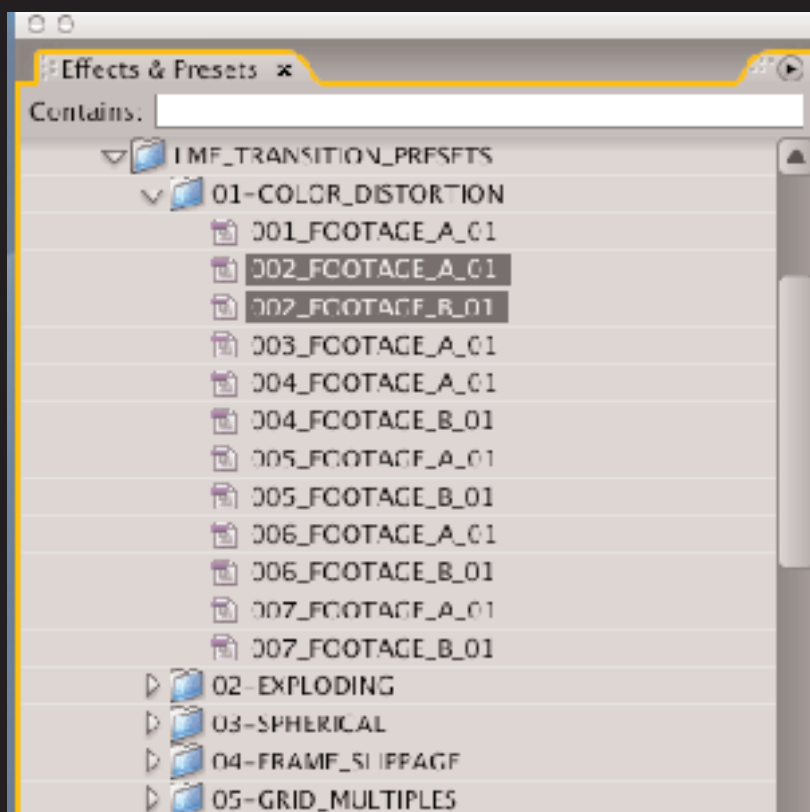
Effects & Presets ×

Contains:

LMF_TRANSITION_PRESETS
01-COLOR_DISTORTION
001_FOOTAGE_A_01
002_FOOTAGE_A_01
002_FOOTAGE_B_01
003_FOOTAGE_A_01
004_FOOTAGE_A_01
004_FOOTAGE_B_01
005_FOOTAGE_A_01
005_FOOTAGE_B_01
006_FOOTAGE_A_01
006_FOOTAGE_B_01
007_FOOTAGE_A_01
007_FOOTAGE_B_01
02-EXPLODING
03-SPHERICAL
04-FRAME_SLIPPAGE
05-GRID_MULTIPLES